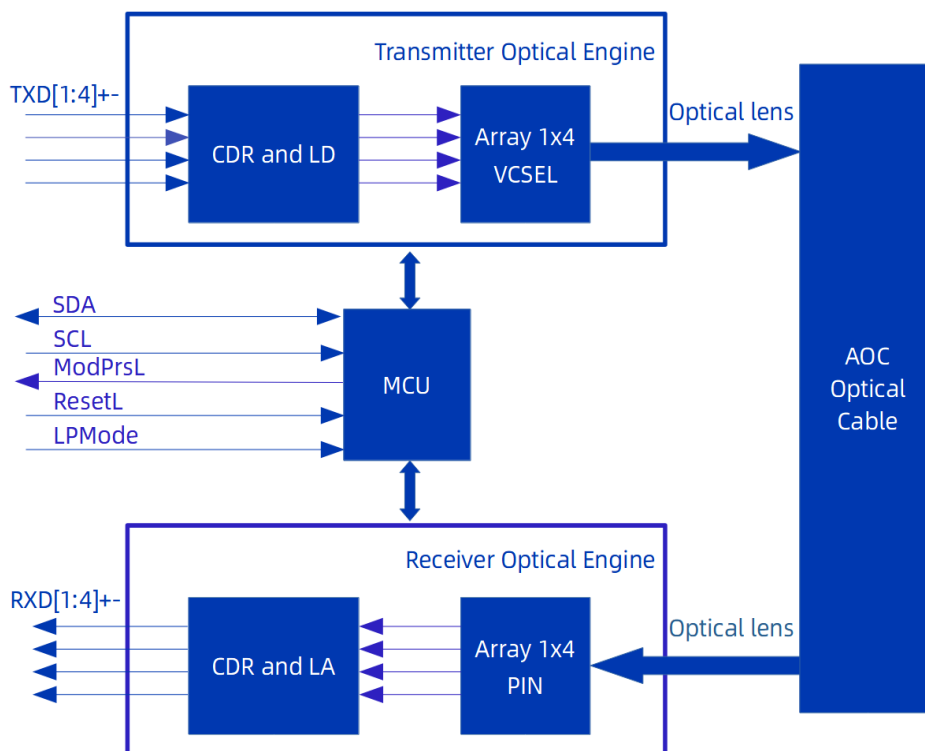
Transmitter Optical Engine

TXD[1:4]+-

CDR and LD

Array 1x4
VCSEL

Optical lens

SDA
SCL
ModPrsL
ResetL
LPMode

MCU

AOC
Optical
Cable

Receiver Optical Engine

RXD[1:4]+-

CDR and LA

Array 1x4
PIN

Optical lens